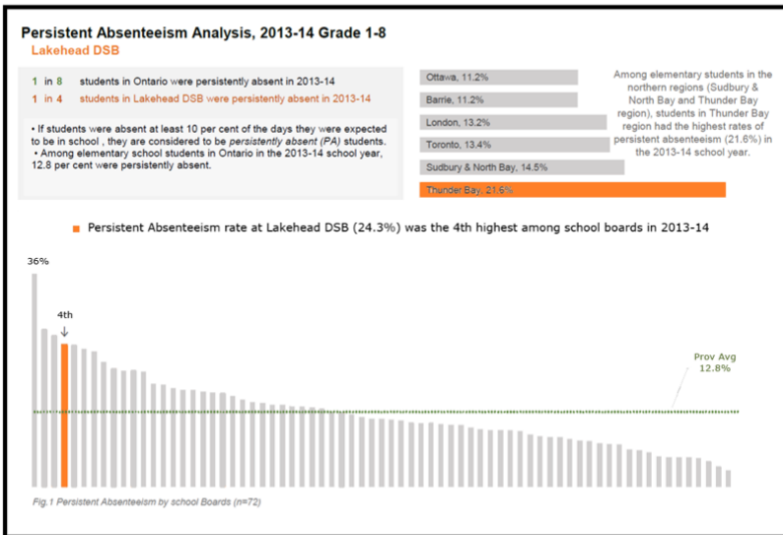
Persistent Absenteeism Analysis, 2013-14 Grade 1-8

Lakehead DSB

1 in 8 students in Ontario were persistently absent in 2013-14

1 in 4 students in Lakehead DSB were persistently absent in 2013-14

• If students were absent at least 10 per cent of the days they were expected to be in school , they are considered to be *persistently absent (PA)* students.
• Among elementary school students in Ontario in the 2013-14 school year, 12.8 per cent were persistently absent.

Ottawa, 11.2%

Barrie, 11.2%

London, 13.2%

Toronto, 13.4%

Sudbury & North Bay, 14.5%

Thunder Bay, 21.6%

Among elementary students in the northern regions (Sudbury & North Bay and Thunder Bay region), students in Thunder Bay region had the highest rates of persistent absenteeism (21.6%) in the 2013-14 school year.

Persistent Absenteeism rate at Lakehead DSB (24.3%) was the 4th highest among school boards in 2013-14

36%

4th

Prov Avg 12.8%

Fig.1 Persistent Absenteeism by school Boards (n=72)